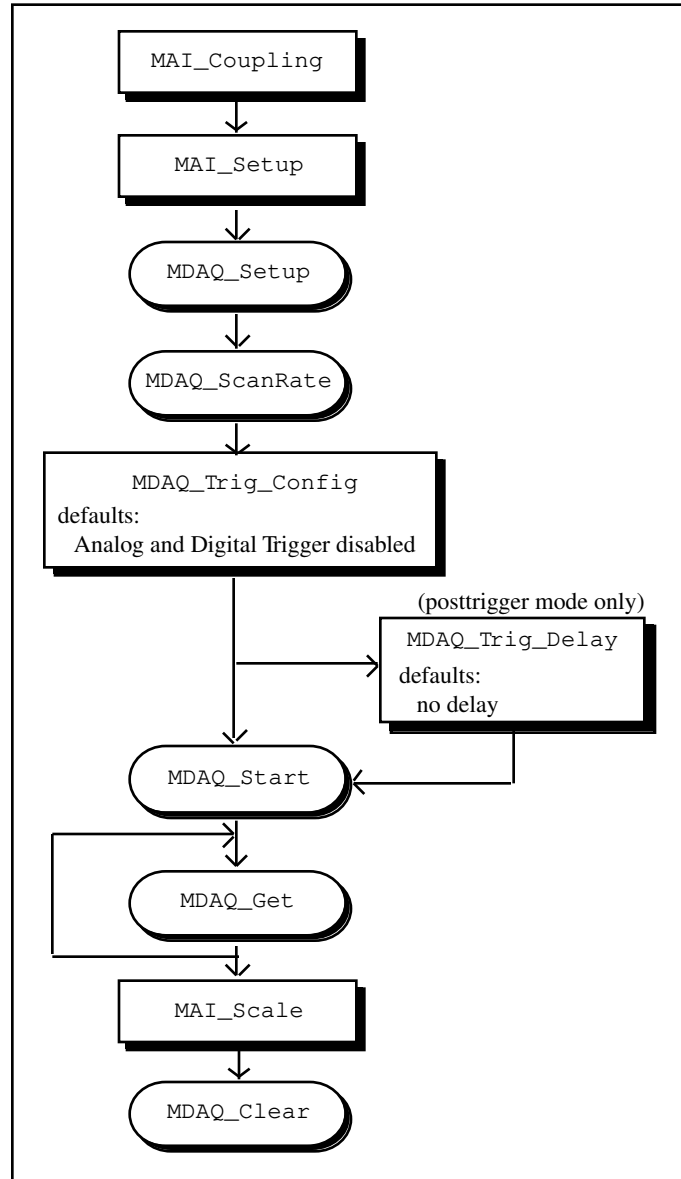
MAI_Coupling

MAI_Setup

MDAQ_Setup

MDAQ_ScanRate

MDAQ_Trig_Config
defaults:
Analog and Digital Trigger disabled

(posttrigger mode only)
MDAQ_Trig_Delay
defaults:
no delay

MDAQ_Start

MDAQ_Get

MAI_Scale

MDAQ_Clear